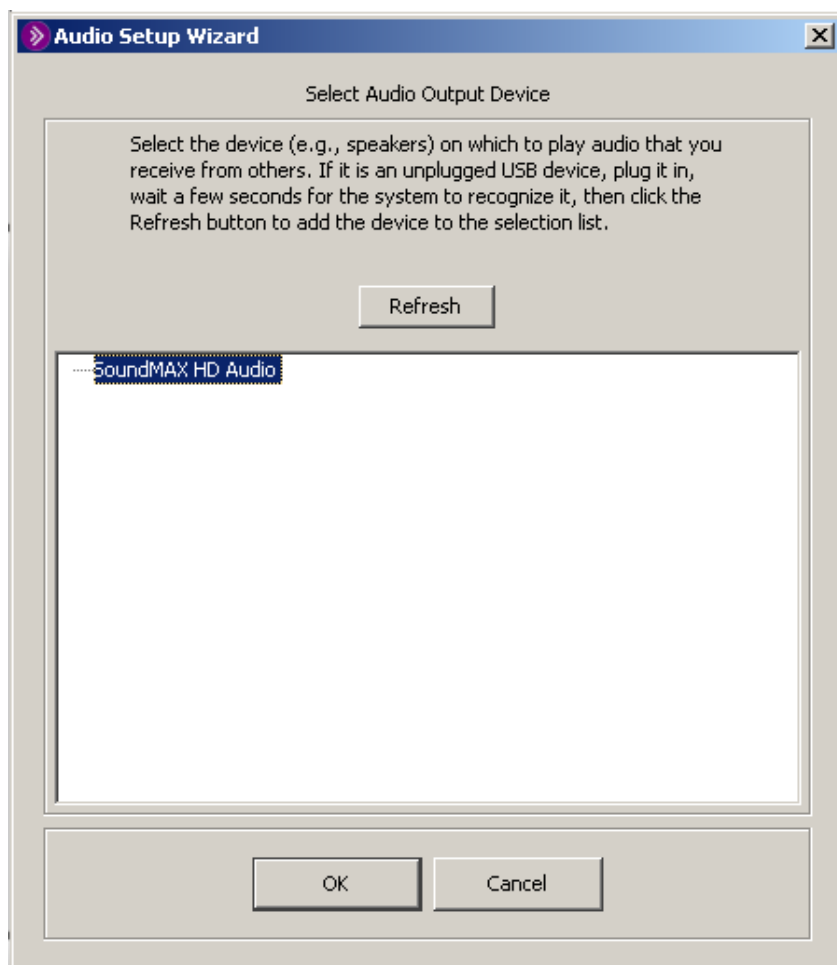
Audio Setup Wizard

Select Audio Output Device

Select the device (e.g., speakers) on which to play audio that you receive from others. If it is an unplugged USB device, plug it in, wait a few seconds for the system to recognize it, then click the Refresh button to add the device to the selection list.

Refresh

SoundMAX HD Audio

OK

Cancel